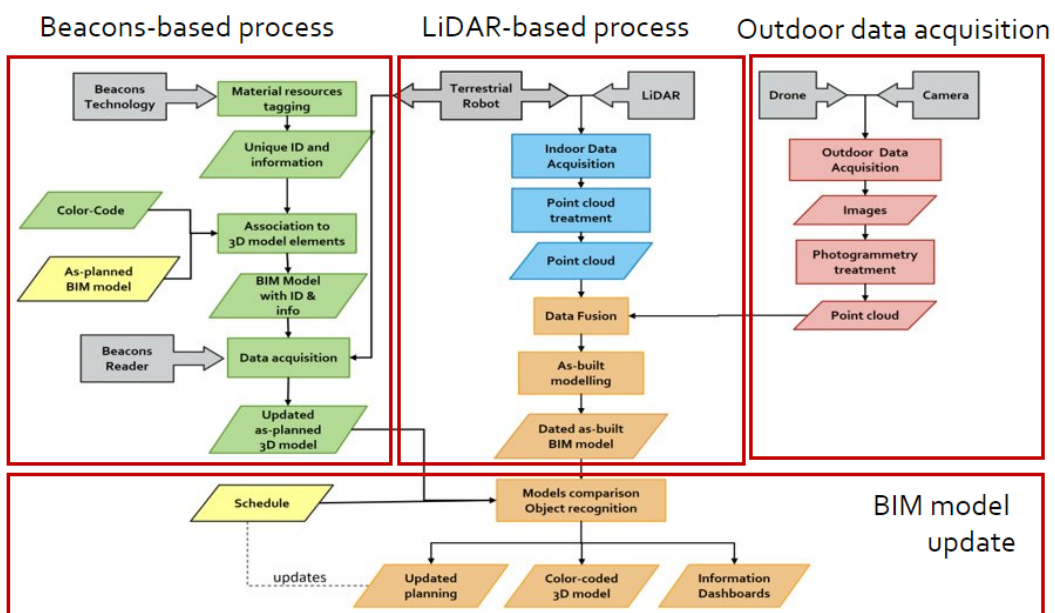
Beacons-based process

LiDAR-based process

Outdoor data acquisition

Beacons Technology

Material resources tagging

Unique ID and information

Color-Code

Association to 3D model elements

As-planned BIM model

BIM Model with ID & info

Beacons Reader

Data acquisition

Updated as-planned 3D model

Terrestrial Robot

LiDAR

Indoor Data Acquisition

Point cloud treatment

Point cloud

Data Fusion

As-built modelling

Dated as-built BIM model

Drone

Camera

Outdoor Data Acquisition

Images

Photogrammetry treatment

Point cloud

Schedule

Models comparison Object recognition

BIM model update

updates

Updated planning

Color-coded 3D model

Information Dashboards